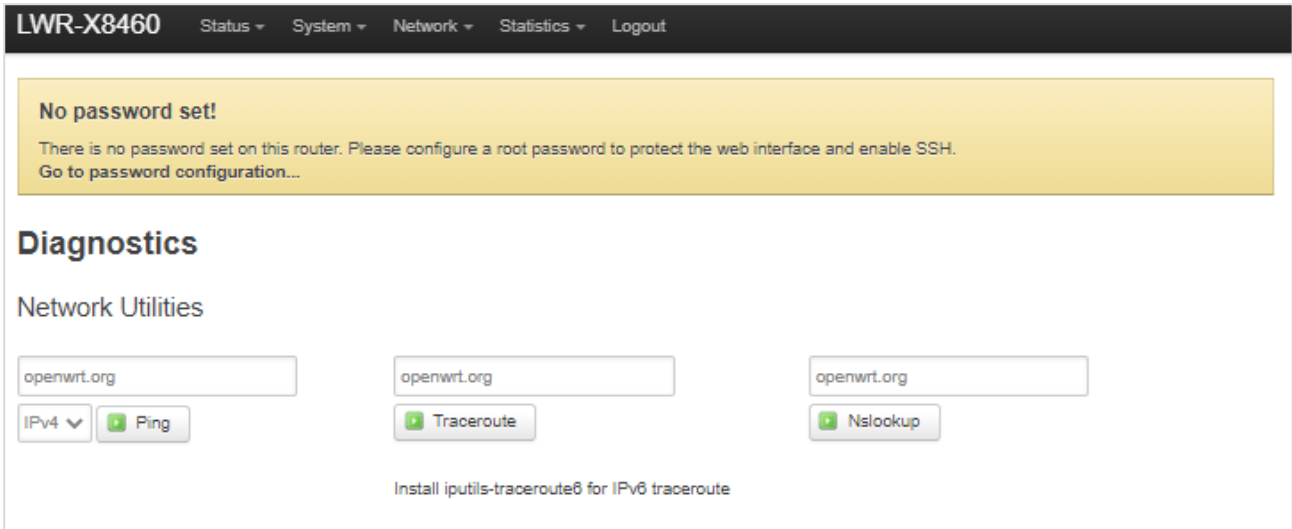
LWR-X8460 Status System Network Statistics Logout

No password set!

There is no password set on this router. Please configure a root password to protect the web interface and enable SSH.
Go to password configuration...

Diagnostics

Network Utilities

openwrt.org
IPv4 Ping

openwrt.org
Traceroute

openwrt.org
Nslookup

Install iputils-traceroute6 for IPv6 traceroute